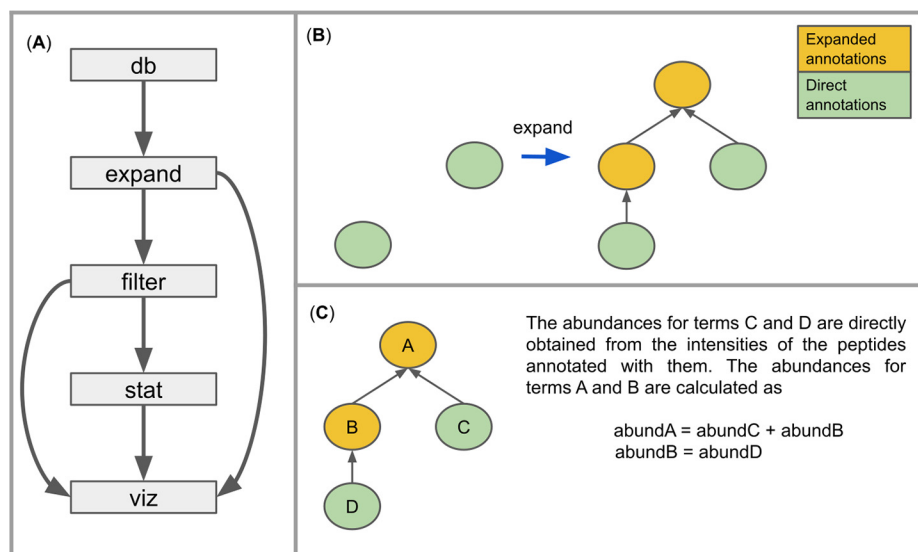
(A)

db

expand

filter

stat

viz

(B)

Expanded annotations

Direct annotations

expand

(C)

A

B

C

D

The abundances for terms C and D are directly obtained from the intensities of the peptides annotated with them. The abundances for terms A and B are calculated as

abundA = abundC + abundB
abundB = abundD